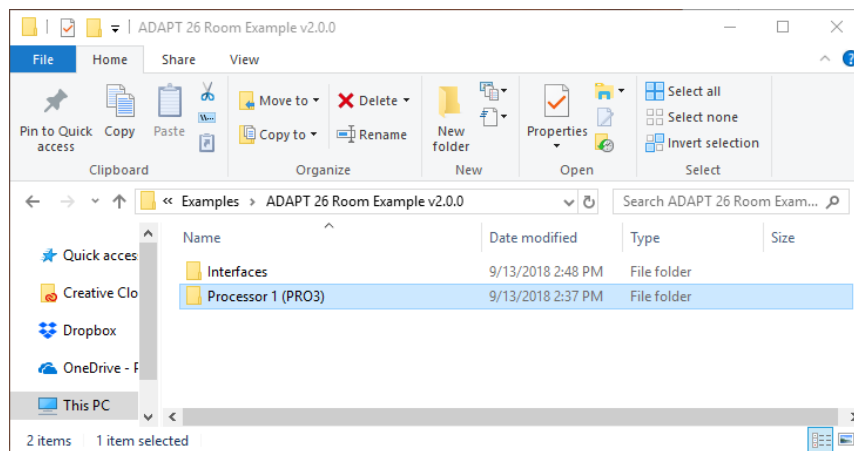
ADAPT 26 Room Example v2.0.0

File Home Share View

Pin to Quick access Copy Paste
Clipboard

Move to Delete
Copy to Rename
Organize

New folder
New

Properties
Open

Select all
Select none
Invert selection
Select

« Examples › ADAPT 26 Room Example v2.0.0

Search ADAPT 26 Room Exam...

Quick acces
Creative Clo
Dropbox
OneDrive - P
This PC

| Name | Date modified | Type | Size |
|---|---|---|---|
| Interfaces | 9/13/2018 2:48 PM | File folder | |
| Processor 1 (PRO3) | 9/13/2018 2:37 PM | File folder | |

2 items 1 item selected